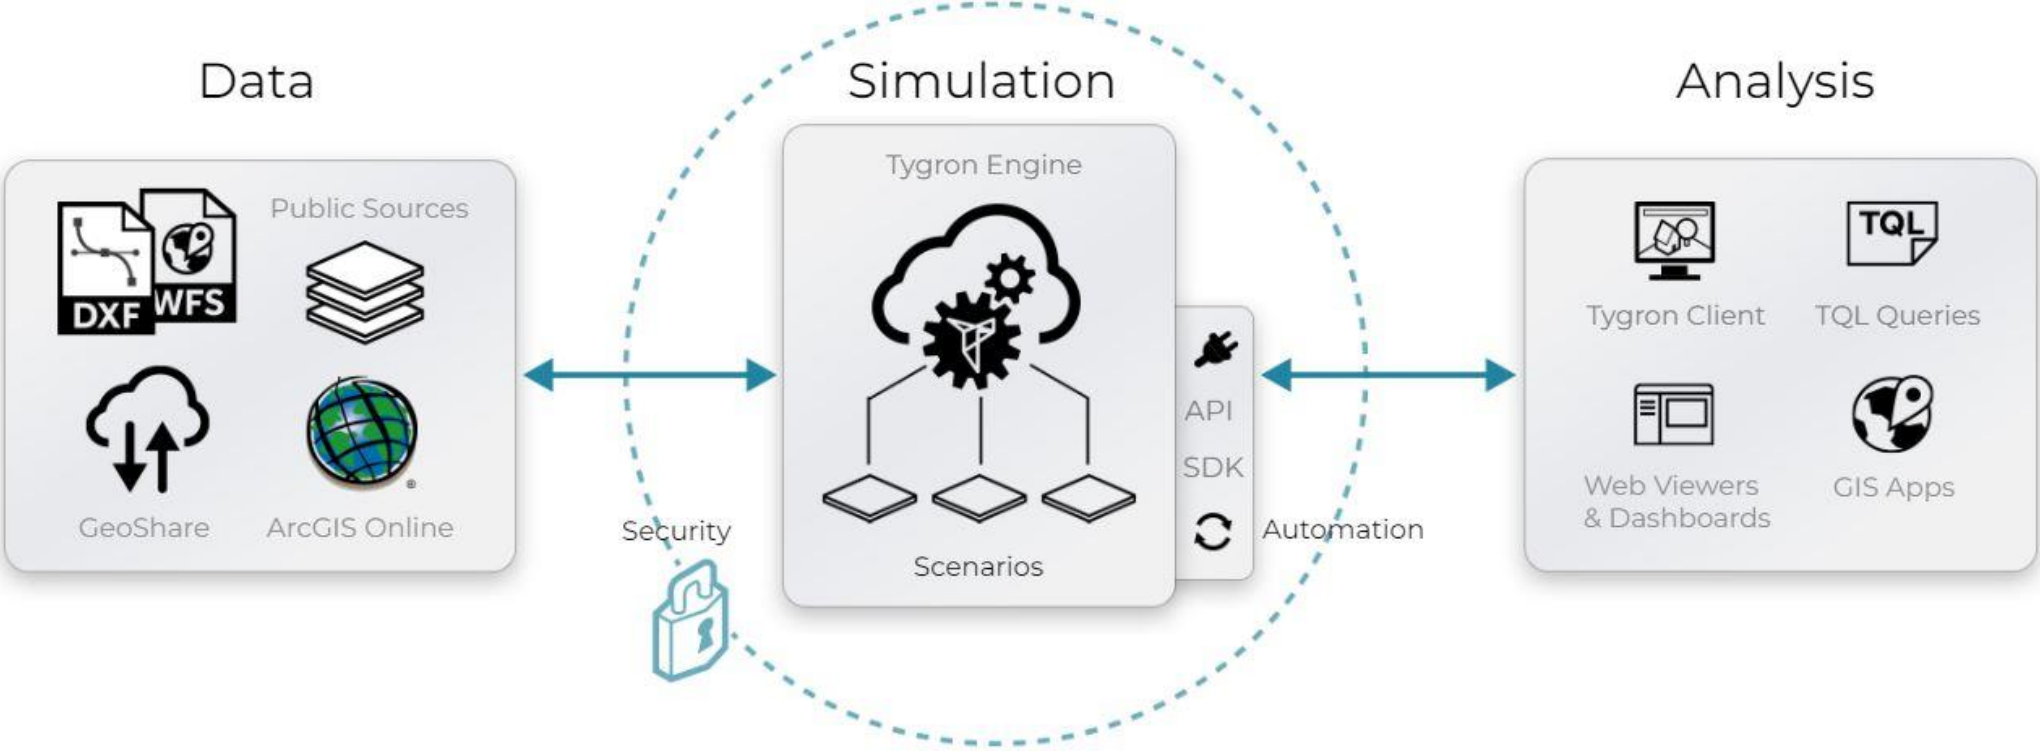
Data

DXF WFS

Public Sources

GeoShare

ArcGIS Online

Simulation

Tygron Engine

Scenarios

API

SDK

Security

Automation

Analysis

TQL

Tygron Client

TQL Queries

Web Viewers & Dashboards

GIS Apps